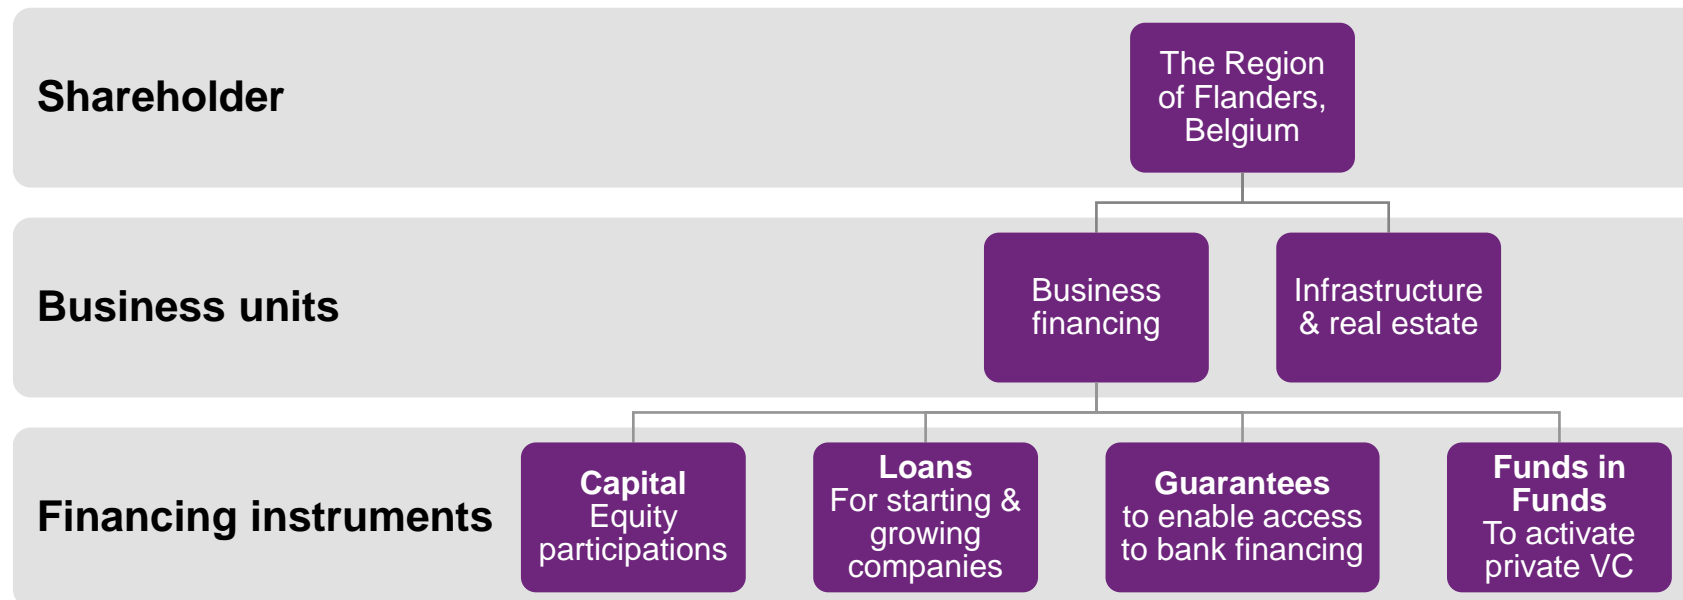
Shareholder

The Region of Flanders, Belgium

Business units

Business financing

Infrastructure & real estate

Financing instruments

**Capital**
Equity participations

**Loans**
For starting & growing companies

**Guarantees**
to enable access to bank financing

**Funds in Funds**
To activate private VC